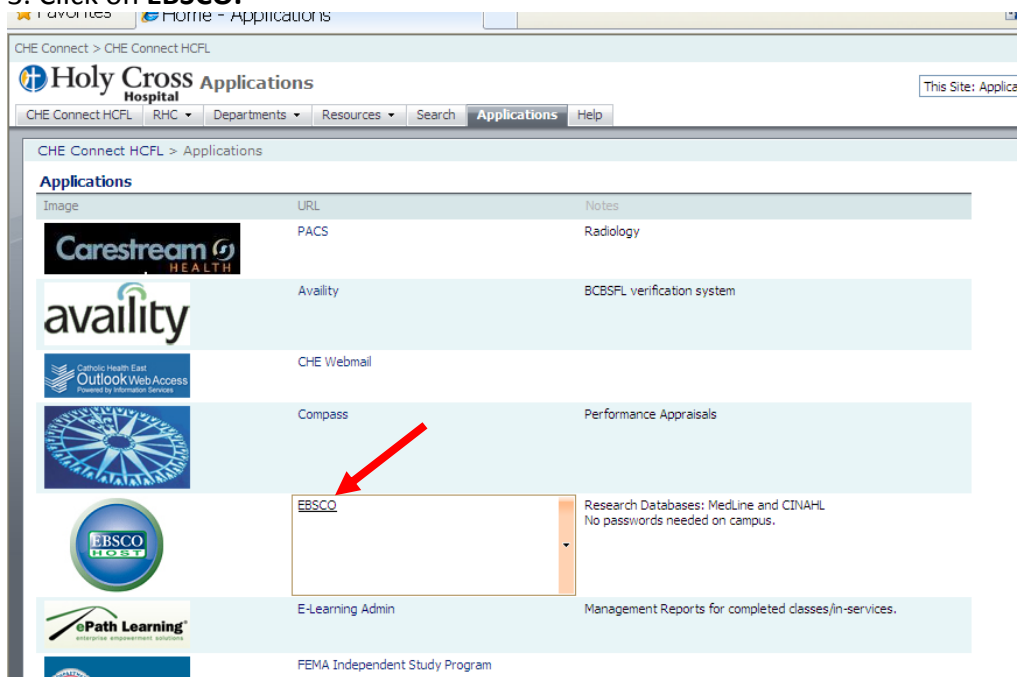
3. Click on EBSCO.

Favorites | Home - Applications

CHE Connect > CHE Connect HCFL

Holy Cross Hospital Applications

This Site: Applica

CHE Connect HCFL | RHC ▾ | Departments ▾ | Resources ▾ | Search | Applications | Help

CHE Connect HCFL > Applications

Applications

| Image | URL | Notes |
|---|---|---|
| Carestream HEALTH | PACS | Radiology |
| availity | Availity | BCBSFL verification system |
| Catholic Health East Outlook Web Access Powered by Information Services | CHE Webmail | |
| | Compass | Performance Appraisals |
| EBSCO HOST | EBSCO | Research Databases: MedLine and CINAHL No passwords needed on campus. |
| ePath Learning enterprise empowerment solutions | E-Learning Admin | Management Reports for completed classes/in-services. |
| | FEMA Independent Study Program | |